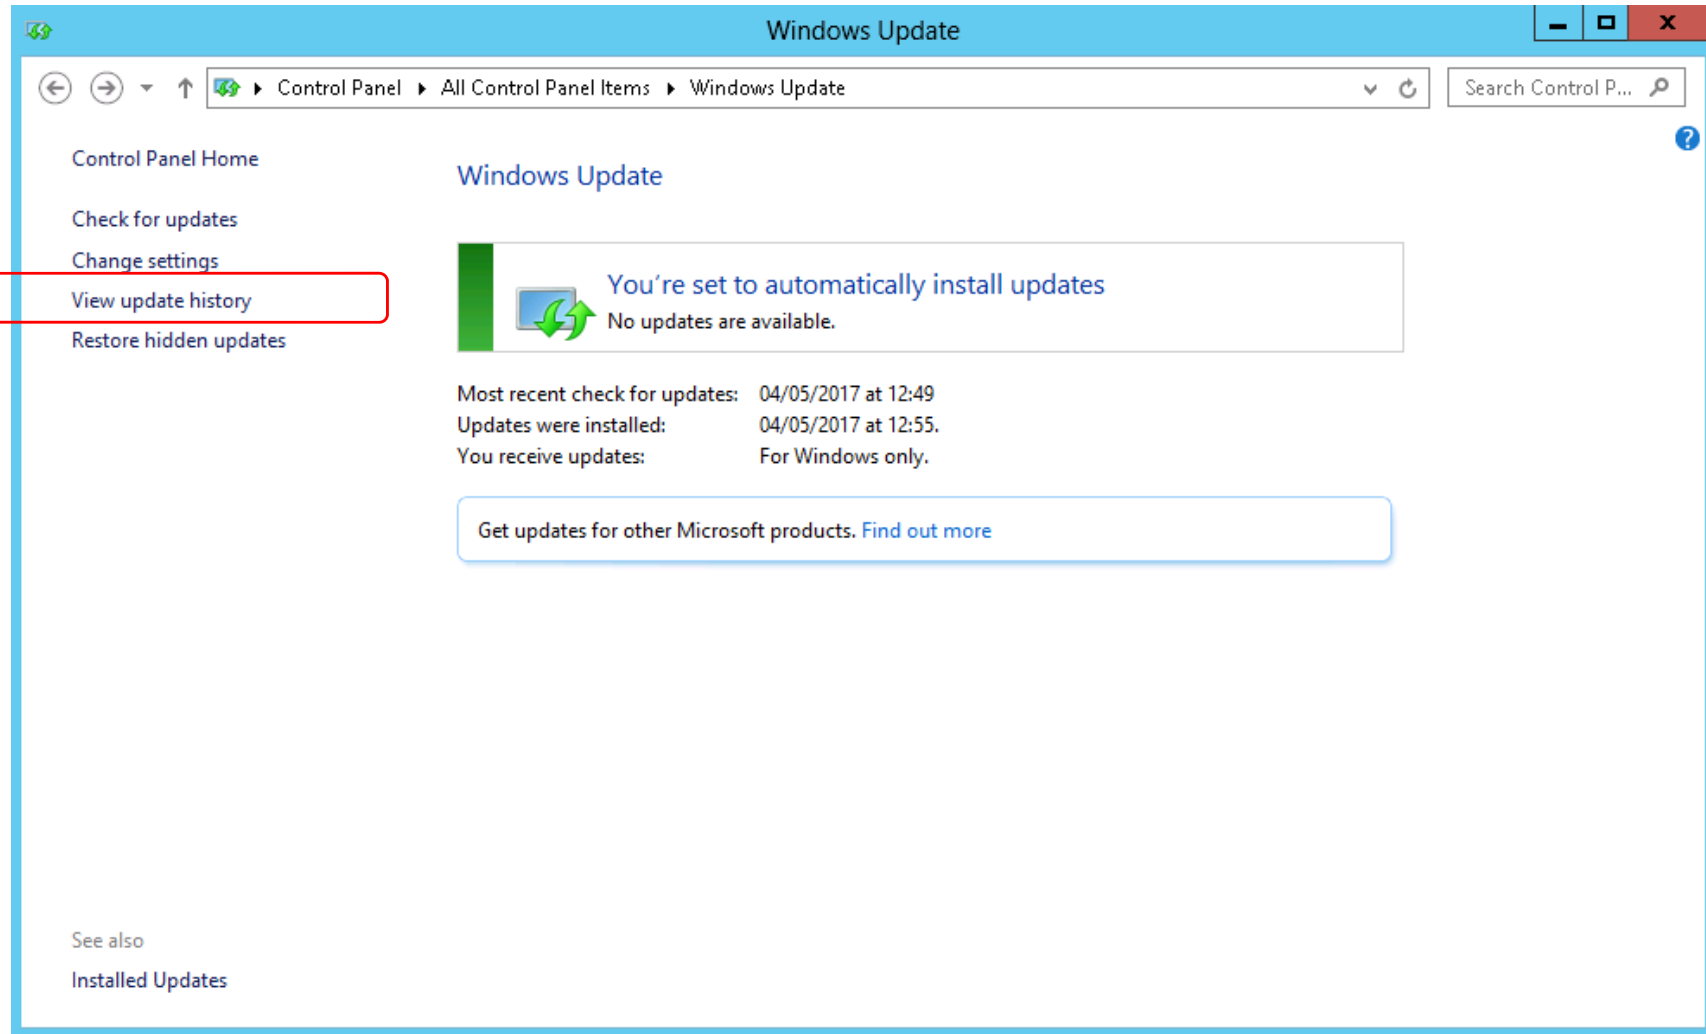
Windows Update

Control Panel ▸ All Control Panel Items ▸ Windows Update

Search Control P...

Control Panel Home

Check for updates

Change settings

View update history

Restore hidden updates

Windows Update

You're set to automatically install updates
No updates are available.

Most recent check for updates: 04/05/2017 at 12:49
Updates were installed: 04/05/2017 at 12:55.
You receive updates: For Windows only.

Get updates for other Microsoft products. Find out more

See also

Installed Updates